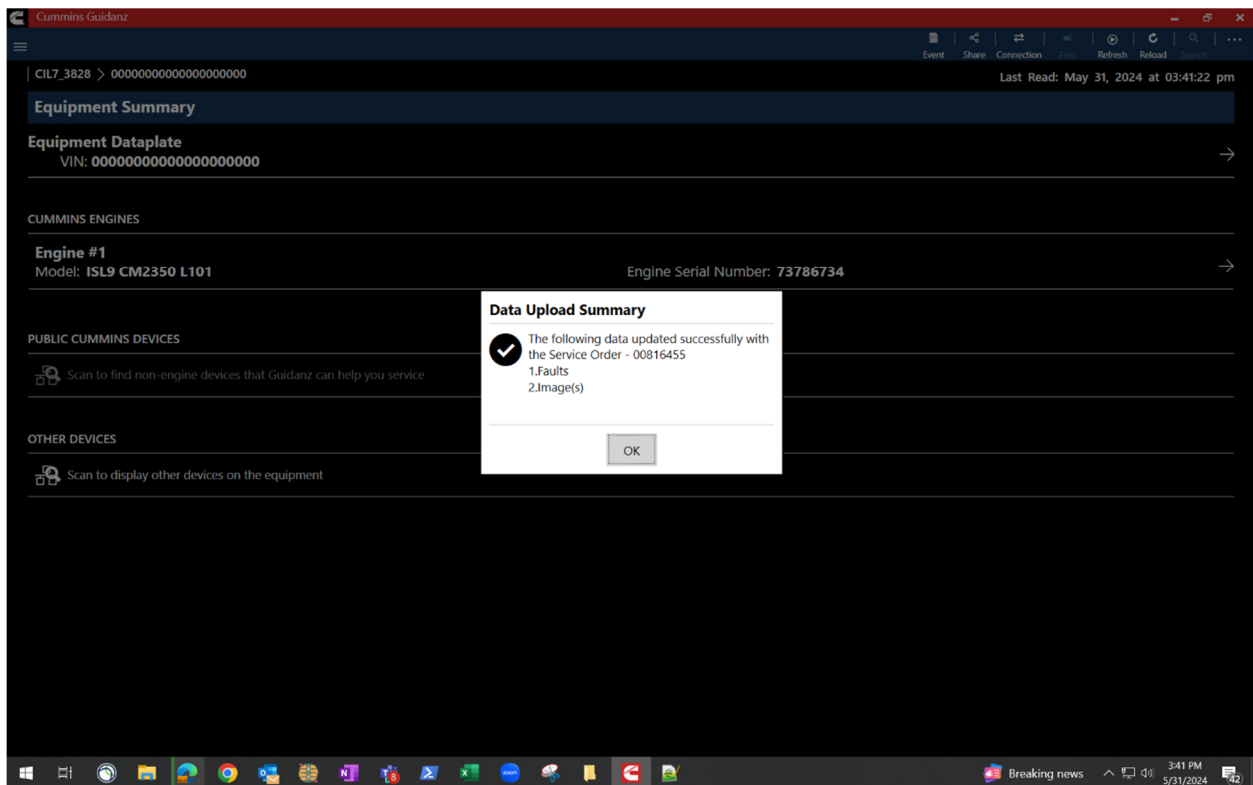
Cummins Guidanz

Event Share Connection Files Refresh Reload Search ...

CIL7_3828 > 00000000000000000

Last Read: May 31, 2024 at 03:41:22 pm

Equipment Summary

Equipment Dataplate
VIN: 00000000000000000

CUMMINS ENGINES

Engine #1
Model: ISL9 CM2350 L101

Engine Serial Number: 73786734

PUBLIC CUMMINS DEVICES

Scan to find non-engine devices that Guidanz can help you service

OTHER DEVICES

Scan to display other devices on the equipment

Data Upload Summary

The following data updated successfully with the Service Order - 00816455
1.Faults
2.Image(s)

OK

8

Breaking news

3:41 PM
5/31/2024

42